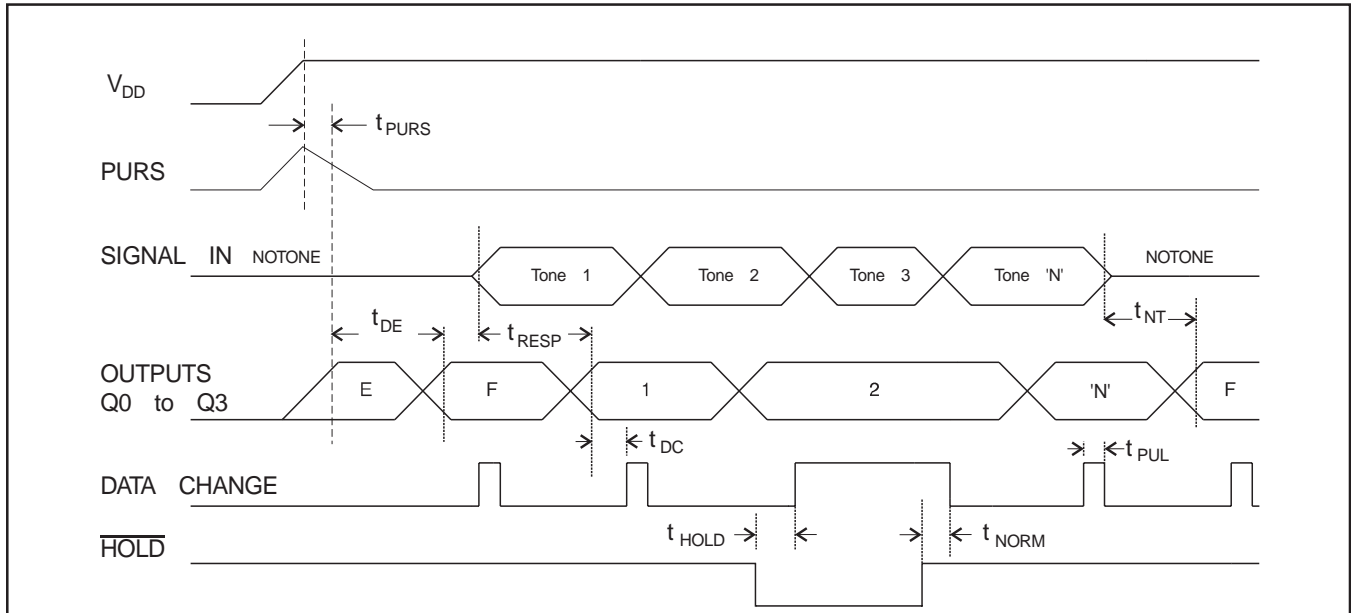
$V_{DD}$

$t_{PURS}$

PURS

SIGNAL IN NOTONE

Tone 1

Tone 2

Tone 3

Tone 'N'

NOTONE

$t_{DE}$

$t_{RESP}$

$t_{NT}$

OUTPUTS Q0 to Q3

E

F

1

2

'N'

F

$t_{DC}$

$t_{PUL}$

DATA CHANGE

$t_{HOLD}$

$t_{NORM}$

$\overline{HOLD}$